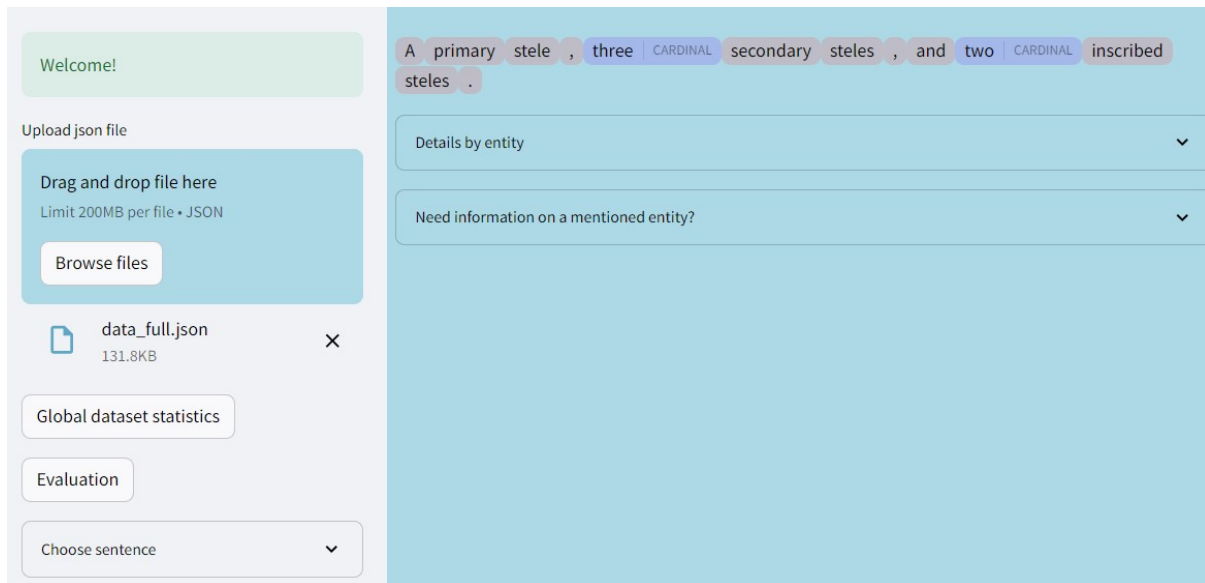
Welcome!

Upload json file

Drag and drop file here

Limit 200MB per file • JSON

Browse files

data_full.json
131.8KB

Global dataset statistics

Evaluation

Choose sentence

A primary stele , three CARDINAL secondary steles , and two CARDINAL inscribed steles .

Details by entity

Need information on a mentioned entity?